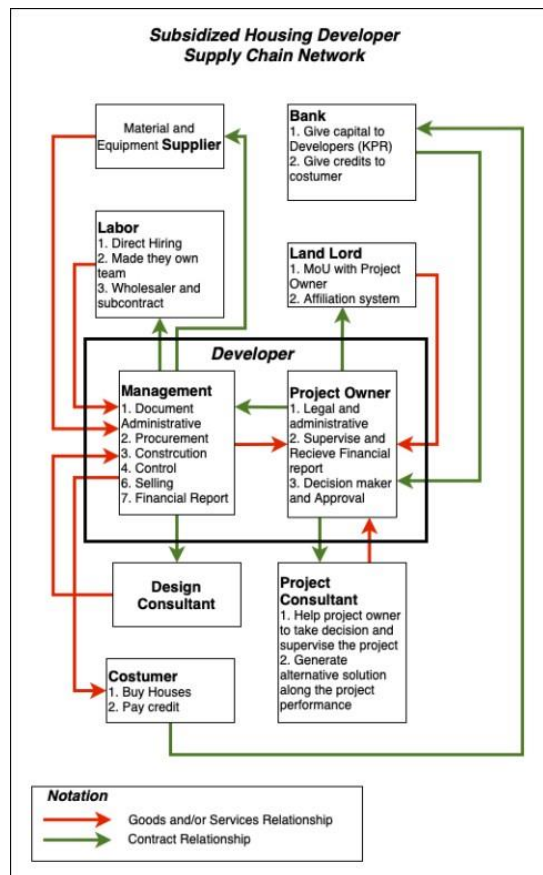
Subsidized Housing Developer Supply Chain Network

Material and Equipment Supplier

Bank
1. Give capital to Developers (KPR)
2. Give credits to costumer

Labor
1. Direct Hiring
2. Made they own team
3. Wholesaler and subcontract

Land Lord
1. MoU with Project Owner
2. Affiliation system

Developer

Management
1. Document Administrative
2. Procurement
3. Constrcution
4. Control
6. Selling
7. Financial Report

Project Owner
1. Legal and administrative
2. Supervise and Recieve Financial report
3. Decision maker and Approval

Design Consultant

Project Consultant
1. Help project owner to take decision and supervise the project
2. Generate alternative solution along the project performance

Costumer
1. Buy Houses
2. Pay credit

Notation
Goods and/or Services Relationship
Contract Relationship